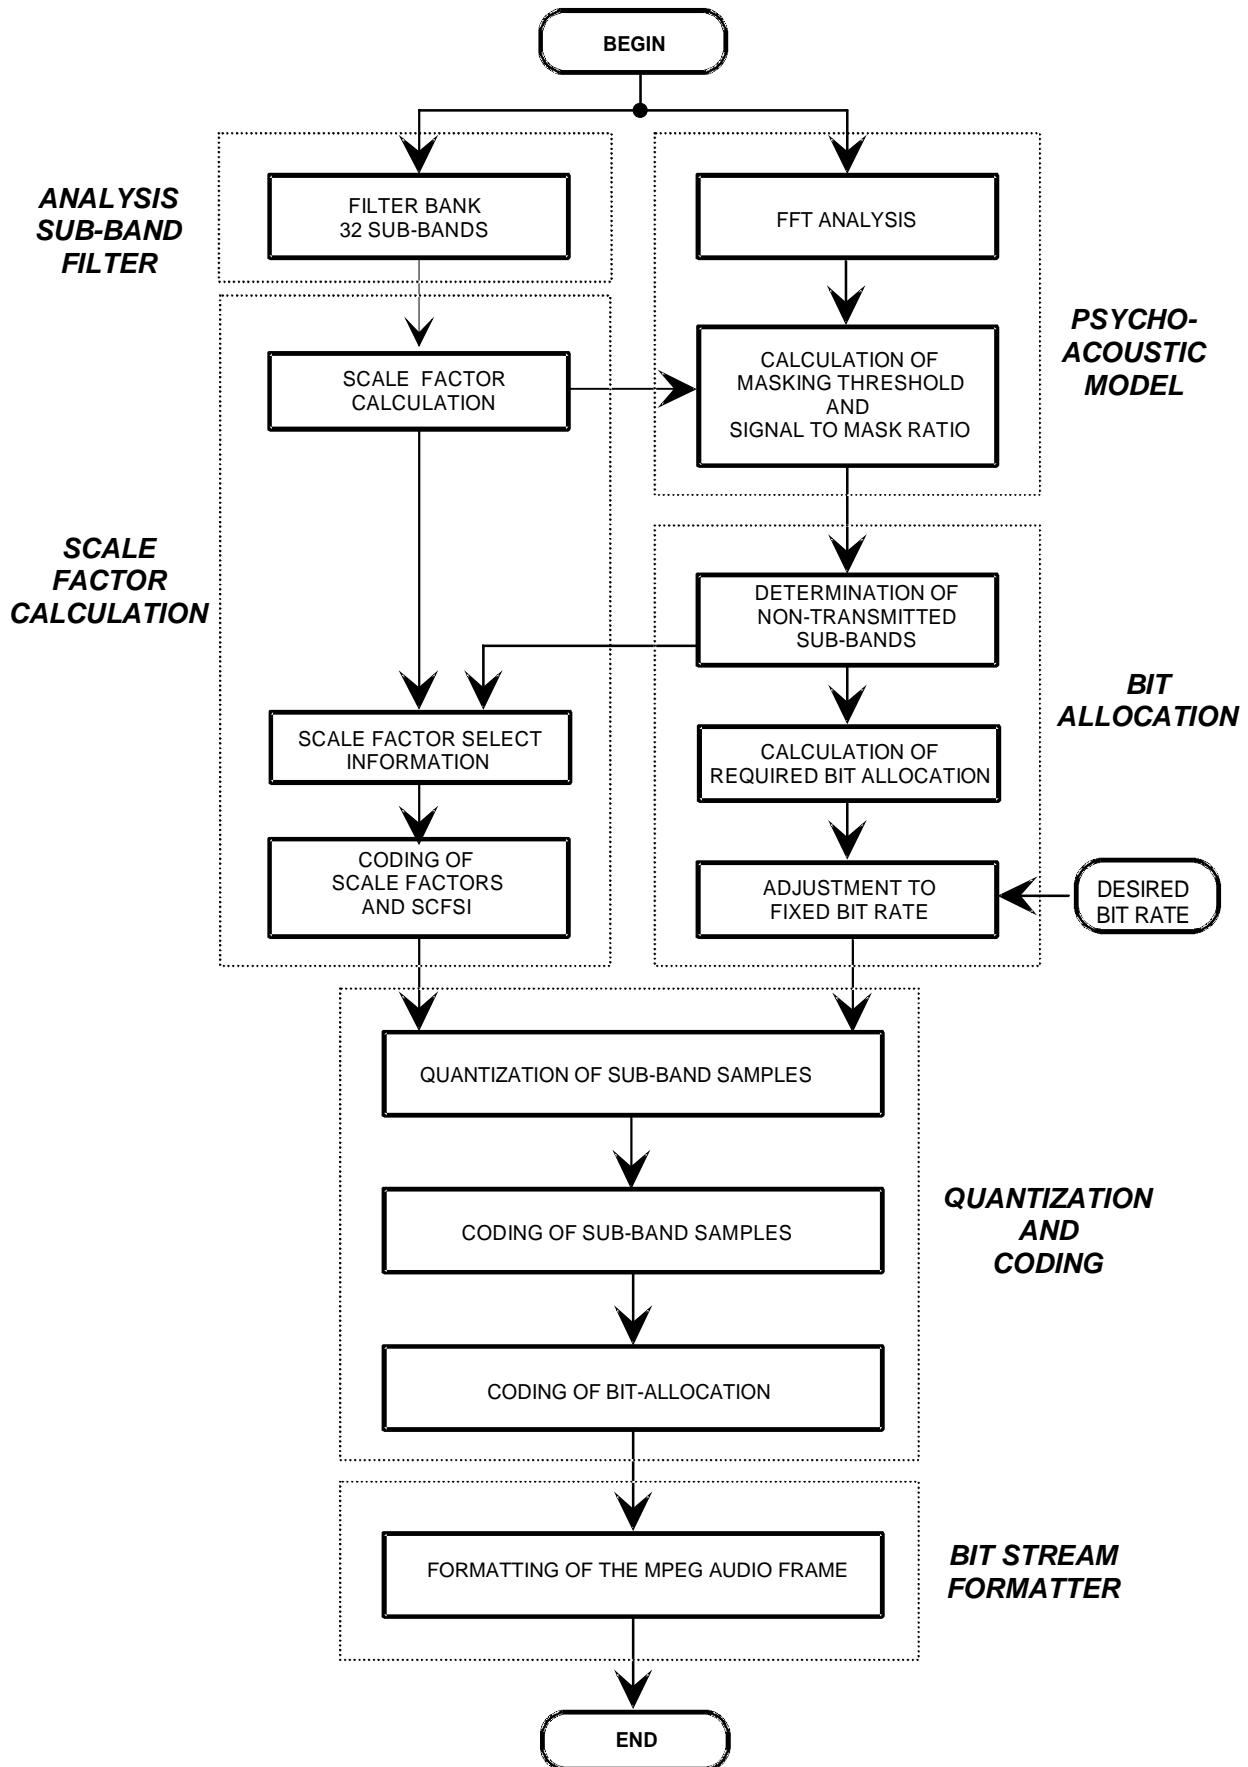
BEGIN

ANALYSIS SUB-BAND FILTER

FILTER BANK 32 SUB-BANDS

FFT ANALYSIS

PSYCHO-ACOUSTIC MODEL

SCALE FACTOR CALCULATION

CALCULATION OF MASKING THRESHOLD AND SIGNAL TO MASK RATIO

SCALE FACTOR CALCULATION

DETERMINATION OF NON-TRANSMITTED SUB-BANDS

BIT ALLOCATION

SCALE FACTOR SELECT INFORMATION

CALCULATION OF REQUIRED BIT ALLOCATION

CODING OF SCALE FACTORS AND SCFSI

ADJUSTMENT TO FIXED BIT RATE

DESIRED BIT RATE

QUANTIZATION OF SUB-BAND SAMPLES

QUANTIZATION AND CODING

CODING OF SUB-BAND SAMPLES

CODING OF BIT-ALLOCATION

FORMATTING OF THE MPEG AUDIO FRAME

BIT STREAM FORMATTER

END